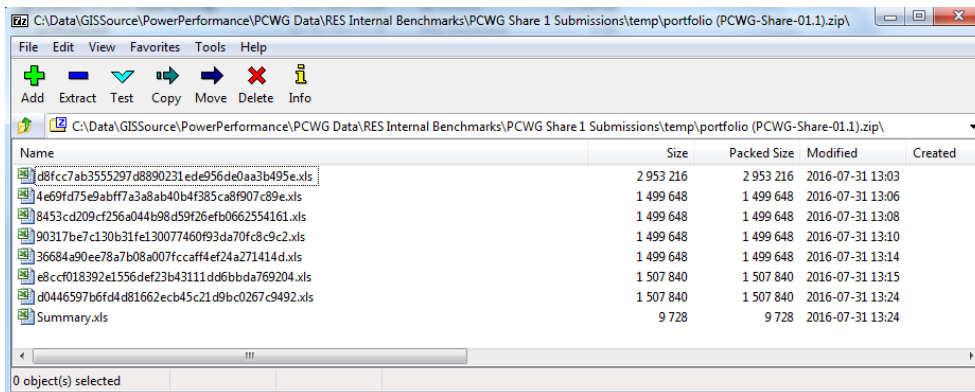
7z C:\Data\GISSource\PowerPerformance\PCWG Data\RES Internal Benchmarks\PCWG Share 1 Submissions\temp\portfolio (PCWG-Share-01.1).zip\

File Edit View Favorites Tools Help

Add Extract Test Copy Move Delete Info

C:\Data\GISSource\PowerPerformance\PCWG Data\RES Internal Benchmarks\PCWG Share 1 Submissions\temp\portfolio (PCWG-Share-01.1).zip\

| Name | Size | Packed Size | Modified | Created |
|---|---|---|---|---|
| d8fcc7ab3555297d8890231ede956de0aa3b495e.xls | 2 953 216 | 2 953 216 | 2016-07-31 13:03 | |
| 4e69fd75e9abff7a3a8ab40b4f385ca8f907c89e.xls | 1 499 648 | 1 499 648 | 2016-07-31 13:06 | |
| 8453cd209cf256a044b98d59f26efb0662554161.xls | 1 499 648 | 1 499 648 | 2016-07-31 13:08 | |
| 90317be7c130b31fe130077460f93da70fc8c9c2.xls | 1 499 648 | 1 499 648 | 2016-07-31 13:10 | |
| 36684a90ee78a7b08a007fccaff4ef24a271414d.xls | 1 499 648 | 1 499 648 | 2016-07-31 13:14 | |
| e8ccf018392e1556def23b43111dd6bbda769204.xls | 1 507 840 | 1 507 840 | 2016-07-31 13:15 | |
| d0446597b6fd4d81662ecb45c21d9bc0267c9492.xls | 1 507 840 | 1 507 840 | 2016-07-31 13:24 | |
| Summary.xls | 9 728 | 9 728 | 2016-07-31 13:24 | |

0 object(s) selected